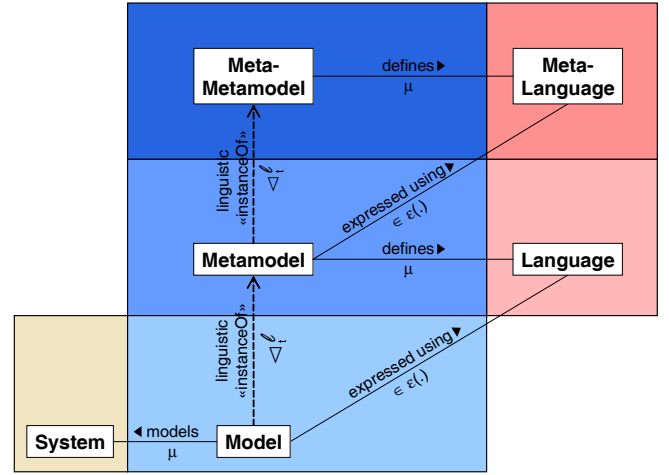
Meta-Metamodel

defines ▶
μ

Meta-Language

linguistic «instanceOf»

$\triangledown^{\ell}$

expressed using ▼
$\in \varepsilon(.)$

Metamodel

defines ▶
μ

Language

linguistic «instanceOf»

$\triangledown^{\ell}$

expressed using ▼
$\in \varepsilon(.)$

System

◀ models
μ

Model